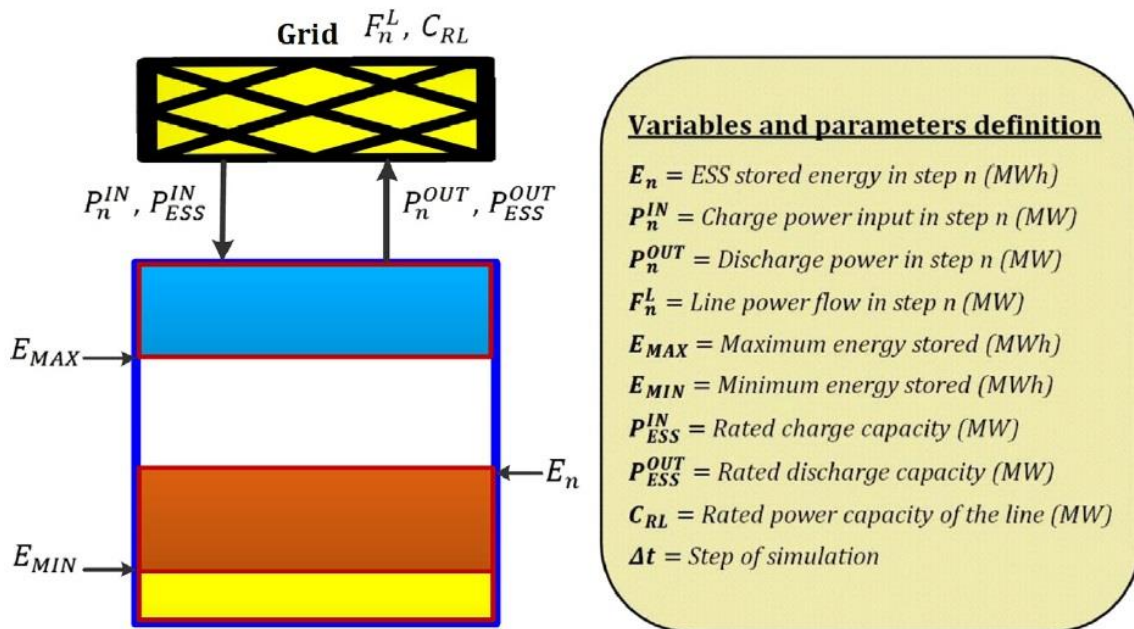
Grid $F_n^L$, $C_{RL}$

$P_n^{IN}$, $P_{ESS}^{IN}$

$P_n^{OUT}$, $P_{ESS}^{OUT}$

$E_{MAX}$

$E_n$

$E_{MIN}$

Variables and parameters definition

$\boldsymbol{E_n}$ = ESS stored energy in step n (MWh)
$\boldsymbol{P_n^{IN}}$ = Charge power input in step n (MW)
$\boldsymbol{P_n^{OUT}}$ = Discharge power in step n (MW)
$\boldsymbol{F_n^L}$ = Line power flow in step n (MW)
$\boldsymbol{E_{MAX}}$ = Maximum energy stored (MWh)
$\boldsymbol{E_{MIN}}$ = Minimum energy stored (MWh)
$\boldsymbol{P_{ESS}^{IN}}$ = Rated charge capacity (MW)
$\boldsymbol{P_{ESS}^{OUT}}$ = Rated discharge capacity (MW)
$\boldsymbol{C_{RL}}$ = Rated power capacity of the line (MW)
$\boldsymbol{\Delta t}$ = Step of simulation